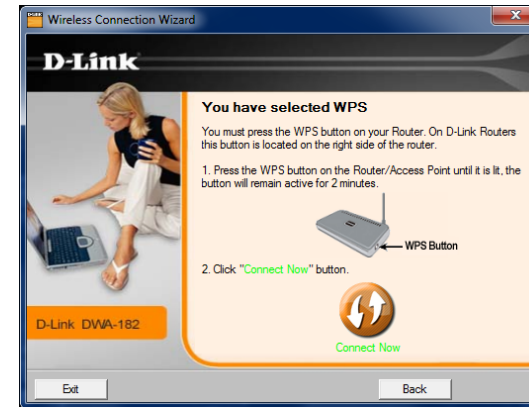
Wireless Connection Wizard

D-Link

You have selected WPS

You must press the WPS button on your Router. On D-Link Routers this button is located on the right side of the router.

1. Press the WPS button on the Router/Access Point until it is lit, the button will remain active for 2 minutes.

WPS Button

2. Click "Connect Now" button.

Connect Now

D-Link DWA-182

Exit

Back